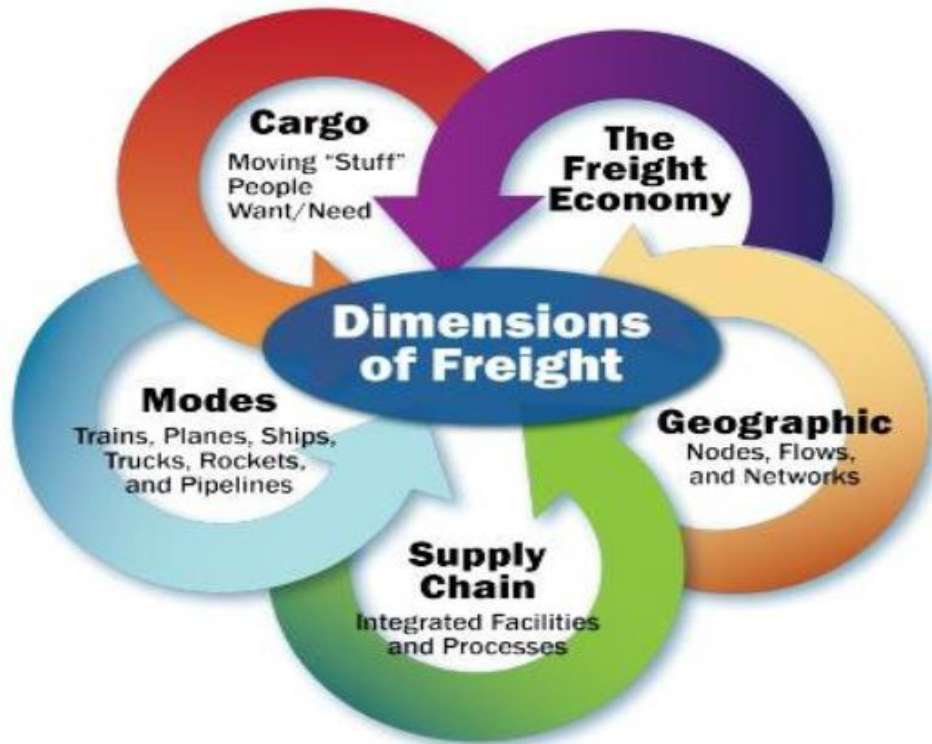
Cargo
Moving "Stuff" People Want/Need

The Freight Economy

Dimensions of Freight

Modes
Trains, Planes, Ships, Trucks, Rockets, and Pipelines

Geographic
Nodes, Flows, and Networks

Supply Chain
Integrated Facilities and Processes